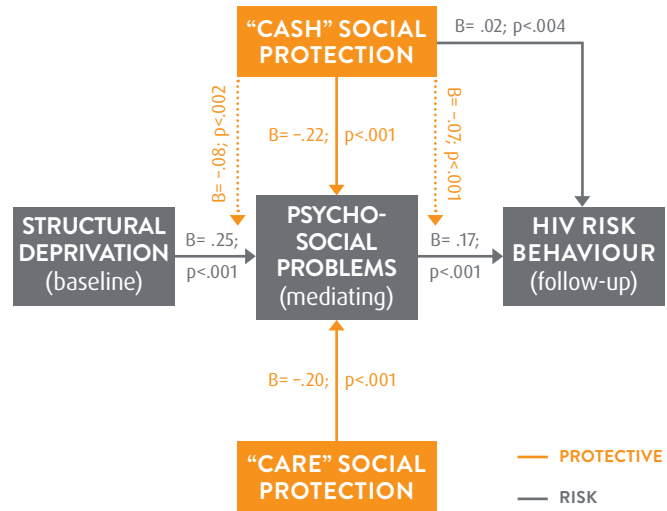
"CASH" SOCIAL PROTECTION

B= .02; p<.004

B= -.08; p<.002

B= -.22; p<.001

B= -.07; p<.001

STRUCTURAL DEPRIVATION (baseline)

B= .25; p<.001

PSYCHO-SOCIAL PROBLEMS (mediating)

B= .17; p<.001

HIV RISK BEHAVIOUR (follow-up)

B= -.20; p<.001

"CARE" SOCIAL PROTECTION

PROTECTIVE

RISK